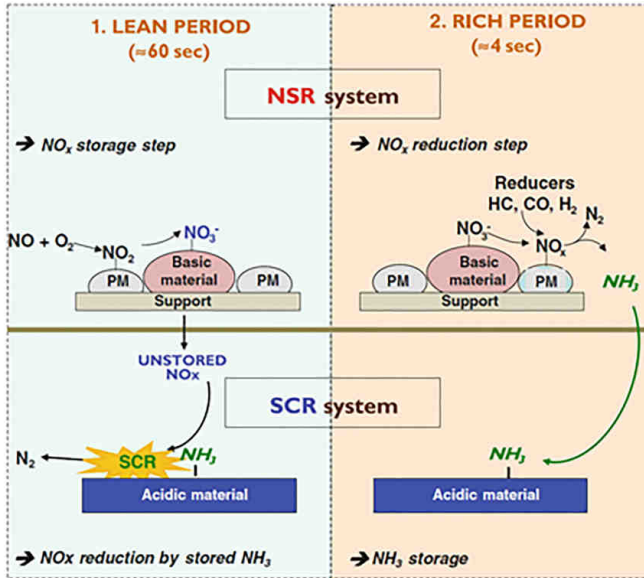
1. LEAN PERIOD
(≈60 sec)

2. RICH PERIOD
(≈4 sec)

NSR system

➔ $NO_x$ storage step

➔ $NO_x$ reduction step

Reducers
HC, CO, $H_2$

$NO + O_2$ $NO_2$ $NO_3^-$

PM Basic material PM
Support

$NO_3^-$ $NO_x$ $N_2$

PM Basic material PM
Support

$NH_3$

UNSTORED NOx

SCR system

$N_2$ SCR $NH_3$

Acidic material

$NH_3$

Acidic material

➔ NOx reduction by stored $NH_3$

➔ $NH_3$ storage